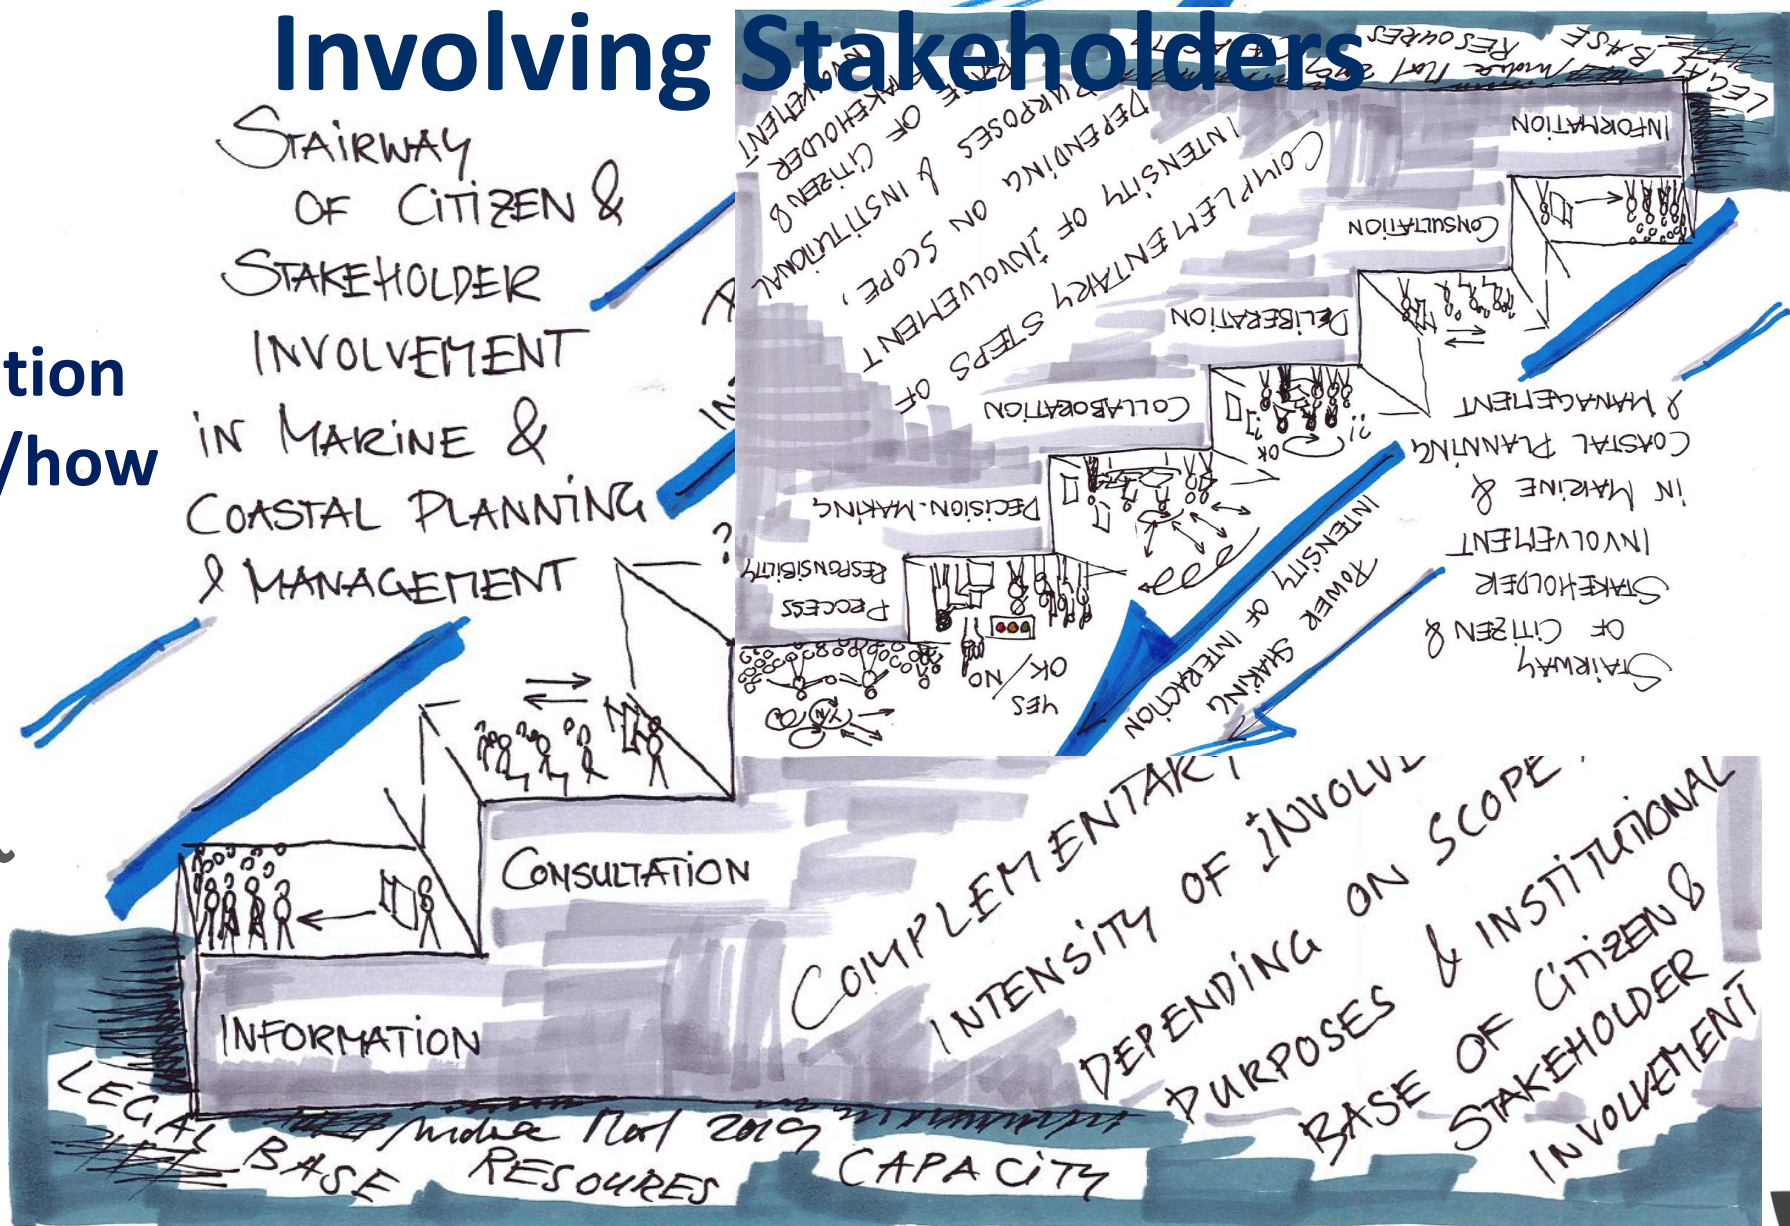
Involving Stakeholders

tion
/how

STAIRWAY OF CITIZEN & STAKEHOLDER INVOLVEMENT IN MARINE & COASTAL PLANNING & MANAGEMENT

CONSULTATION

INFORMATION

COMPLEMENTARY INTENSITY OF INVOLVEMENT DEPENDING ON SCOPE, PURPOSES & INSTITUTIONAL BASE OF CITIZEN & STAKEHOLDER INVOLVEMENT

LEGAL BASE RESOURCES CAPACITY

Michael Karl 2019

INFORMATION

CONSULTATION

DELIBERATION

COLLABORATION

DECISION-MAKING

PROCESS RESPONSIBILITY

OK / NO
YES

OK ?

POWER SHARING INTENSITY OF INTERACTION

STAIRWAY OF CITIZEN & STAKEHOLDER INVOLVEMENT IN MARINE & COASTAL PLANNING & MANAGEMENT

COMPLEMENTARY INTENSITY OF INVOLVEMENT DEPENDING ON SCOPE, PURPOSES & INSTITUTIONAL BASE OF CITIZEN & STAKEHOLDER INVOLVEMENT

LEGAL BASE RESOURCES

Michael Karl 2019